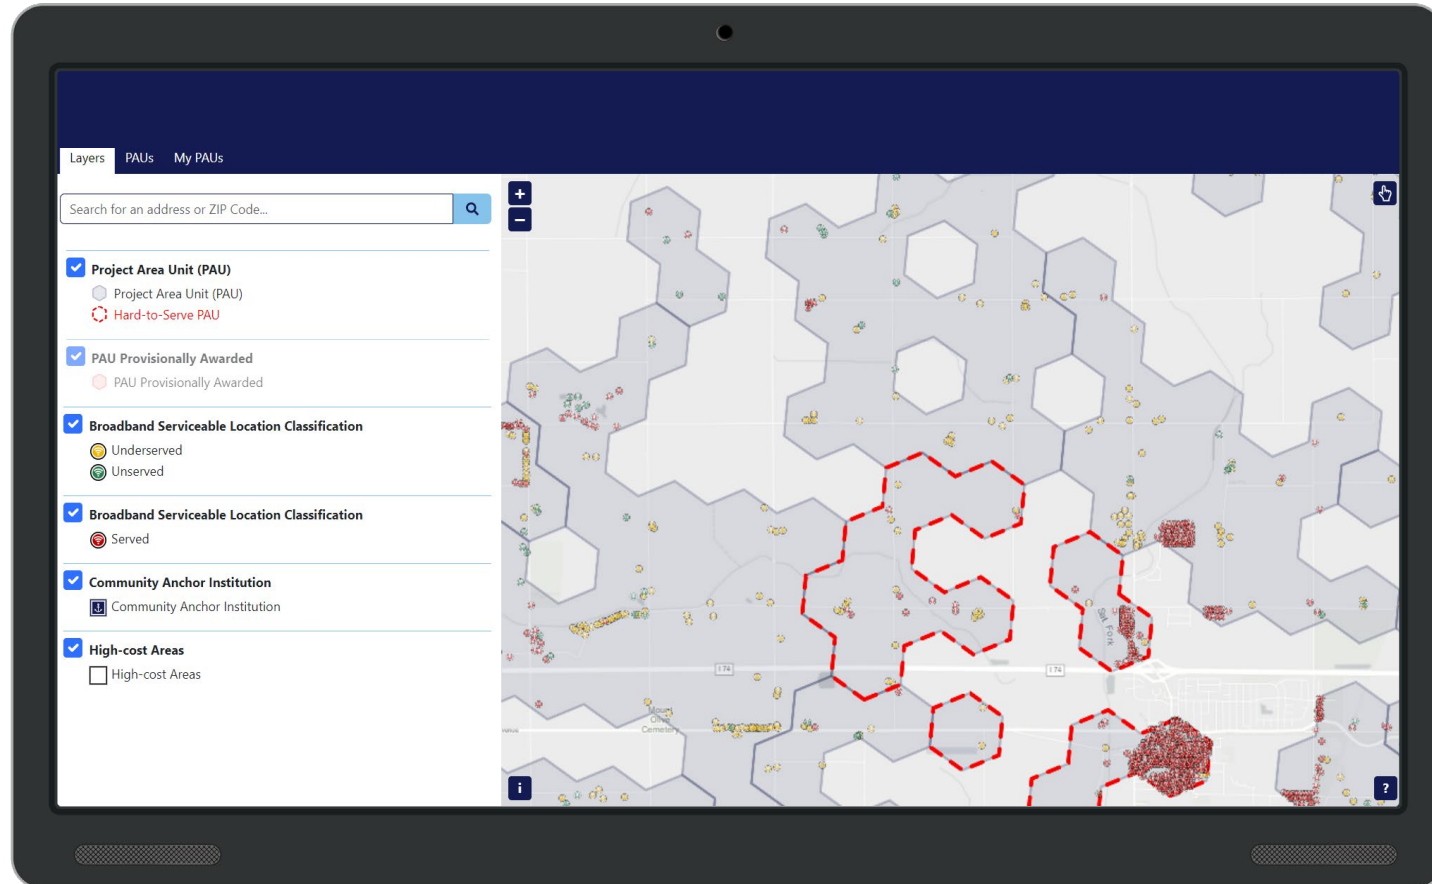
Layers PAUs My PAUs

Search for an address or ZIP Code...

Project Area Unit (PAU)
Project Area Unit (PAU)
Hard-to-Serve PAU

PAU Provisionally Awarded
PAU Provisionally Awarded

Broadband Serviceable Location Classification
Underserved
Unserved

Broadband Serviceable Location Classification
Served

Community Anchor Institution
Community Anchor Institution

High-cost Areas
High-cost Areas

+
−
174
174
Salt Fork
Mount Olive Cemetery
i
?